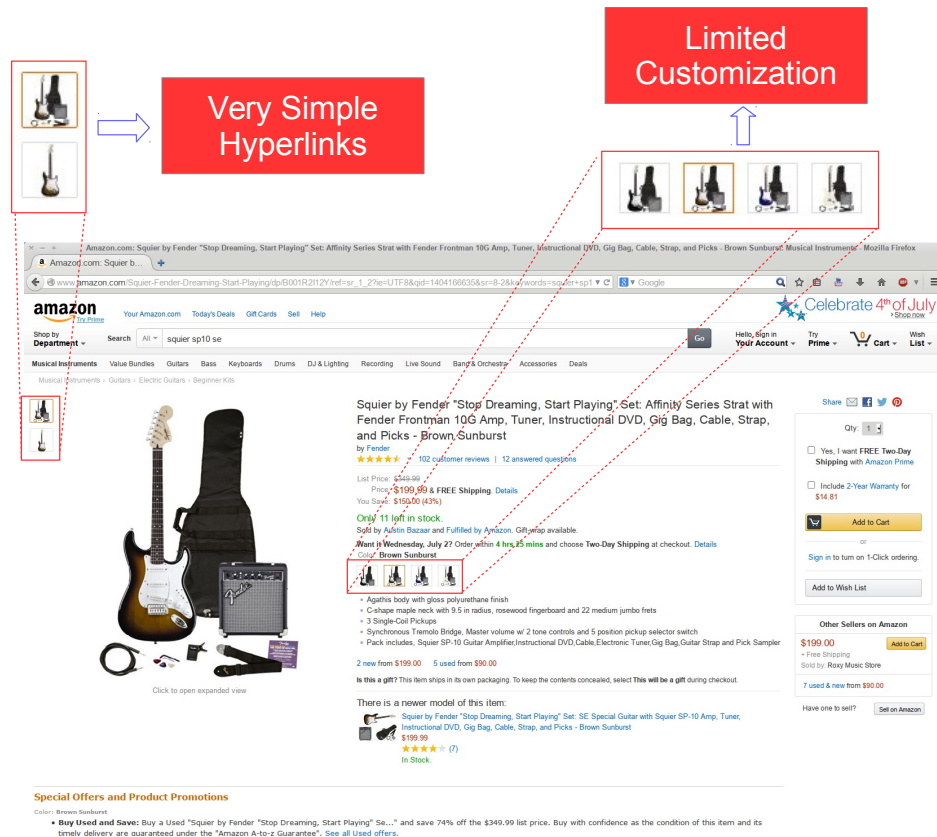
Limited Customization

Very Simple Hyperlinks

Amazon.com: Squier by Fender "Stop Dreaming, Start Playing" Set: Affinity Series Strat with Fender Frontman 10G Amp, Tuner, Instructional DVD, Gig Bag, Cable, Strap, and Picks - Brown Sunburst: Musical Instruments - Mozilla Firefox

Amazon.com: Squier b...

www.amazon.com/Squier-Fender-Dreaming-Start-Playing/dp/B001R2I12Y/ref=sr_1_2?ie=UTF8&qid=1404166635&sr=8-2&keywords=squier+sp1

Google

amazon Try Prime

Your Amazon.com Today's Deals Gift Cards Sell Help

Celebrate 4th of July > Shop now

Shop by Department

Search All squier sp10 se Go

Hello. Sign in Your Account

Try Prime

0 Cart

Wish List

Musical Instruments Value Bundles Guitars Bass Keyboards Drums DJ & Lighting Recording Live Sound Band & Orchestra Accessories Deals

Musical Instruments › Guitars › Electric Guitars › Beginner Kits

Squier by Fender "Stop Dreaming, Start Playing" Set: Affinity Series Strat with Fender Frontman 10G Amp, Tuner, Instructional DVD, Gig Bag, Cable, Strap, and Picks - Brown Sunburst

by Fender

102 customer reviews | 12 answered questions

List Price: $349.99

Price: $199.99 & FREE Shipping. Details

You Save: $150.00 (43%)

Only 11 left in stock.

Sold by Austin Bazaar and Fulfilled by Amazon. Gift-wrap available.

Want it Wednesday, July 2? Order within 4 hrs 25 mins and choose Two-Day Shipping at checkout. Details

Color: Brown Sunburst

• Agathis body with gloss polyurethane finish
• C-shape maple neck with 9.5 in radius, rosewood fingerboard and 22 medium jumbo frets
• 3 Single-Coil Pickups
• Synchronous Tremolo Bridge, Master volume w/ 2 tone controls and 5 position pickup selector switch
• Pack includes, Squier SP-10 Guitar Amplifier,Instructional DVD,Cable,Electronic Tuner,Gig Bag,Guitar Strap and Pick Sampler

2 new from $199.00 5 used from $90.00

Is this a gift? This item ships in its own packaging. To keep the contents concealed, select This will be a gift during checkout.

Click to open expanded view

There is a newer model of this item:

Squier by Fender "Stop Dreaming, Start Playing" Set: SE Special Guitar with Squier SP-10 Amp, Tuner, Instructional DVD, Gig Bag, Cable, Strap, and Picks - Brown Sunburst
$199.99
(7)
In Stock.

Share

Qty: 1

Yes, I want FREE Two-Day Shipping with Amazon Prime

Include 2-Year Warranty for $14.81

Add to Cart

or

Sign in to turn on 1-Click ordering.

Add to Wish List

Other Sellers on Amazon

$199.00 Add to Cart
+ Free Shipping
Sold by: Roxy Music Store

7 used & new from $90.00

Have one to sell? Sell on Amazon

Special Offers and Product Promotions

Color: Brown Sunburst

• Buy Used and Save: Buy a Used "Squier by Fender "Stop Dreaming, Start Playing" Se..." and save 74% off the $349.99 list price. Buy with confidence as the condition of this item and its timely delivery are guaranteed under the "Amazon A-to-z Guarantee". See all Used offers.